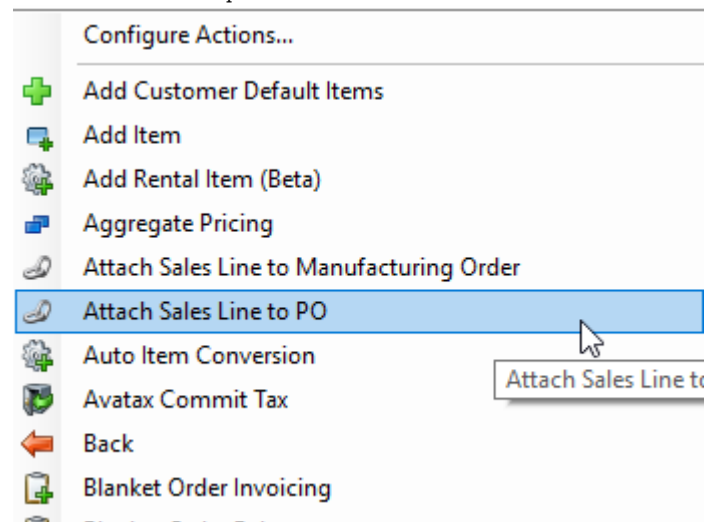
Configure Actions...

Add Customer Default Items

Add Item

Add Rental Item (Beta)

Aggregate Pricing

Attach Sales Line to Manufacturing Order

Attach Sales Line to PO

Auto Item Conversion

Attach Sales Line to

Avatax Commit Tax

Back

Blanket Order Invoicing